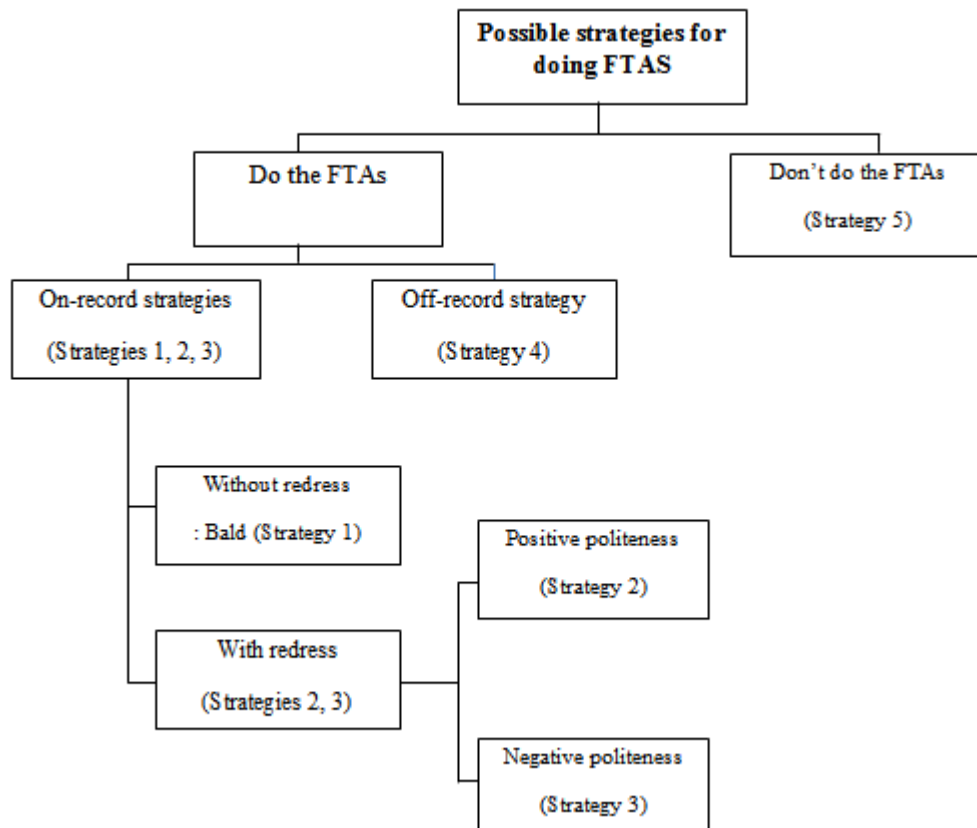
Possible strategies for doing FTAS

Do the FTAs

Don't do the FTAs
(Strategy 5)

On-record strategies
(Strategies 1, 2, 3)

Off-record strategy
(Strategy 4)

Without redress
: Bald (Strategy 1)

Positive politeness
(Strategy 2)

With redress
(Strategies 2, 3)

Negative politeness
(Strategy 3)